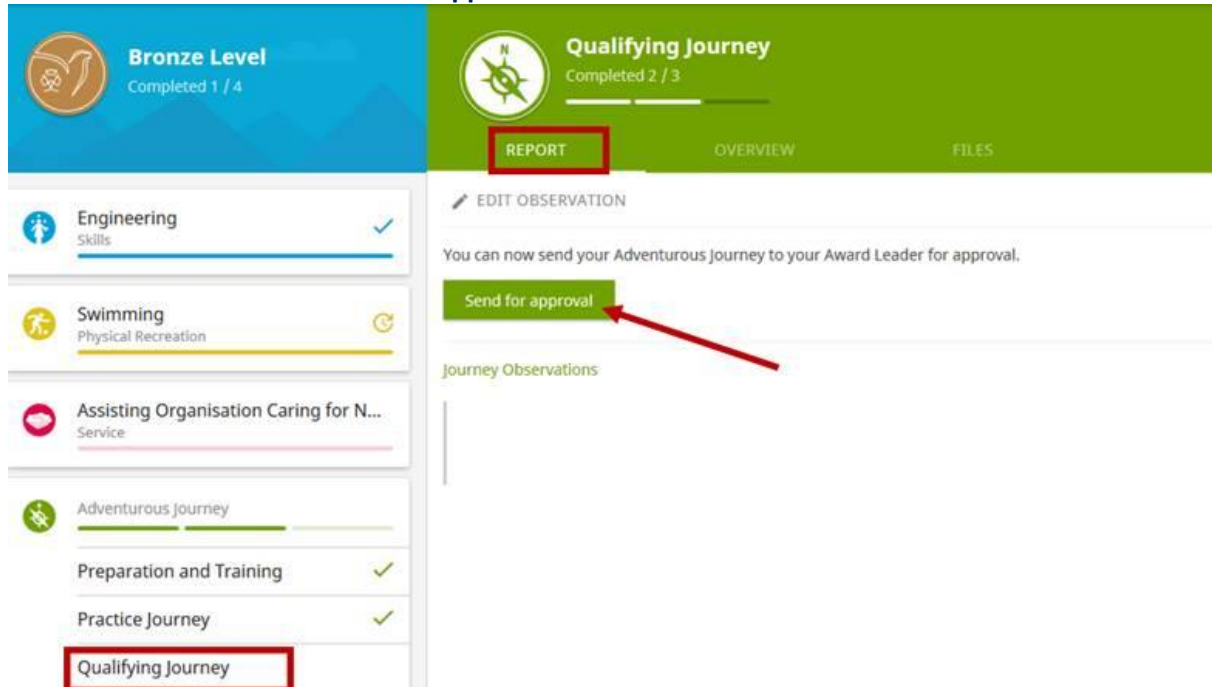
Bronze Level
Completed 1 / 4

Qualifying Journey
Completed 2 / 3

REPORT
OVERVIEW
FILES

Engineering
Skills

Swimming
Physical Recreation

Assisting Organisation Caring for N...
Service

Adventurous Journey

Preparation and Training

Practice Journey

Qualifying Journey

EDIT OBSERVATION

You can now send your Adventurous Journey to your Award Leader for approval.

Send for approval

Journey Observations